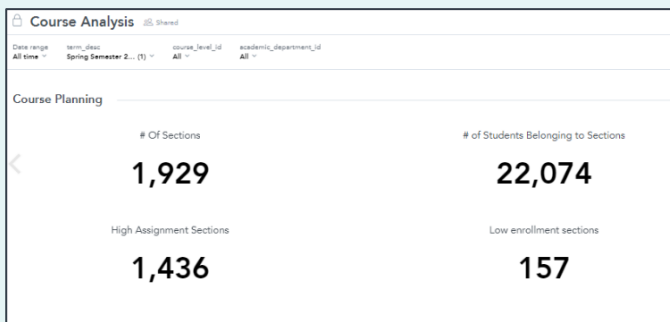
Course Analysis Shared

Date range
All time

term_desc
Spring Semester 2... (1)

course_level_id
All

academic_department_id
All

Course Planning

# Of Sections

1,929

# of Students Belonging to Sections

22,074

High Assignment Sections

1,436

Low enrollment sections

157